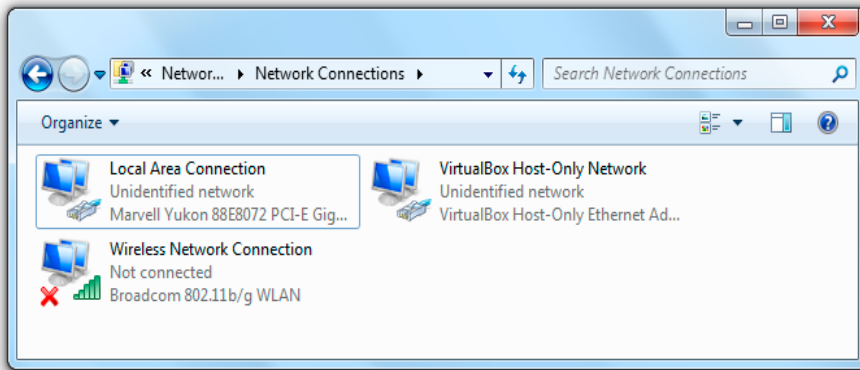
« Networ... ▸ Network Connections ▸

Search Network Connections

Organize ▾

Local Area Connection
Unidentified network
Marvell Yukon 88E8072 PCI-E Gig...

VirtualBox Host-Only Network
Unidentified network
VirtualBox Host-Only Ethernet Ad...

Wireless Network Connection
Not connected
Broadcom 802.11b/g WLAN